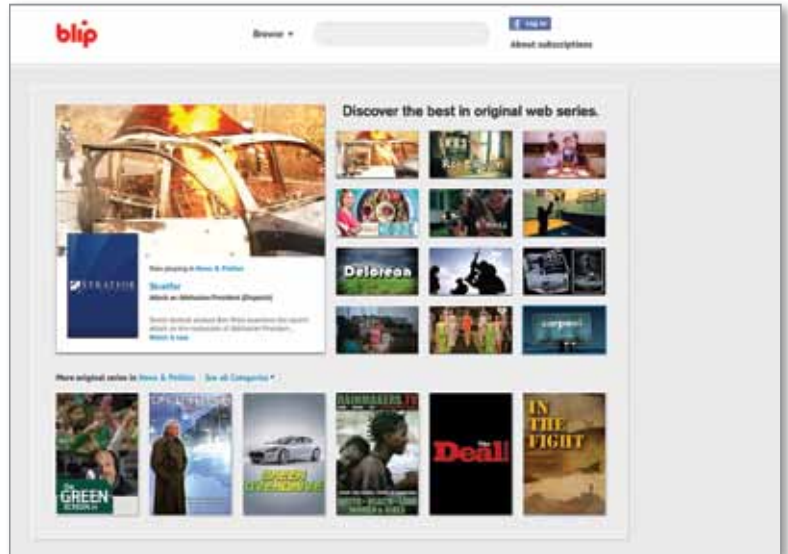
blip

Browse ▾

Log in

About subscriptions

Discover the best in original web series.

STRATFOR

Now playing in News & Politics

Stratfor

Attack on Abkhazian President (Dispatch)

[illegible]

Watch it now

Delorean

More original series in News & Politics   See all Categories ▾

The GREEN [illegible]

RAINMAKERS.TV

The Deal

IN THE FIGHT